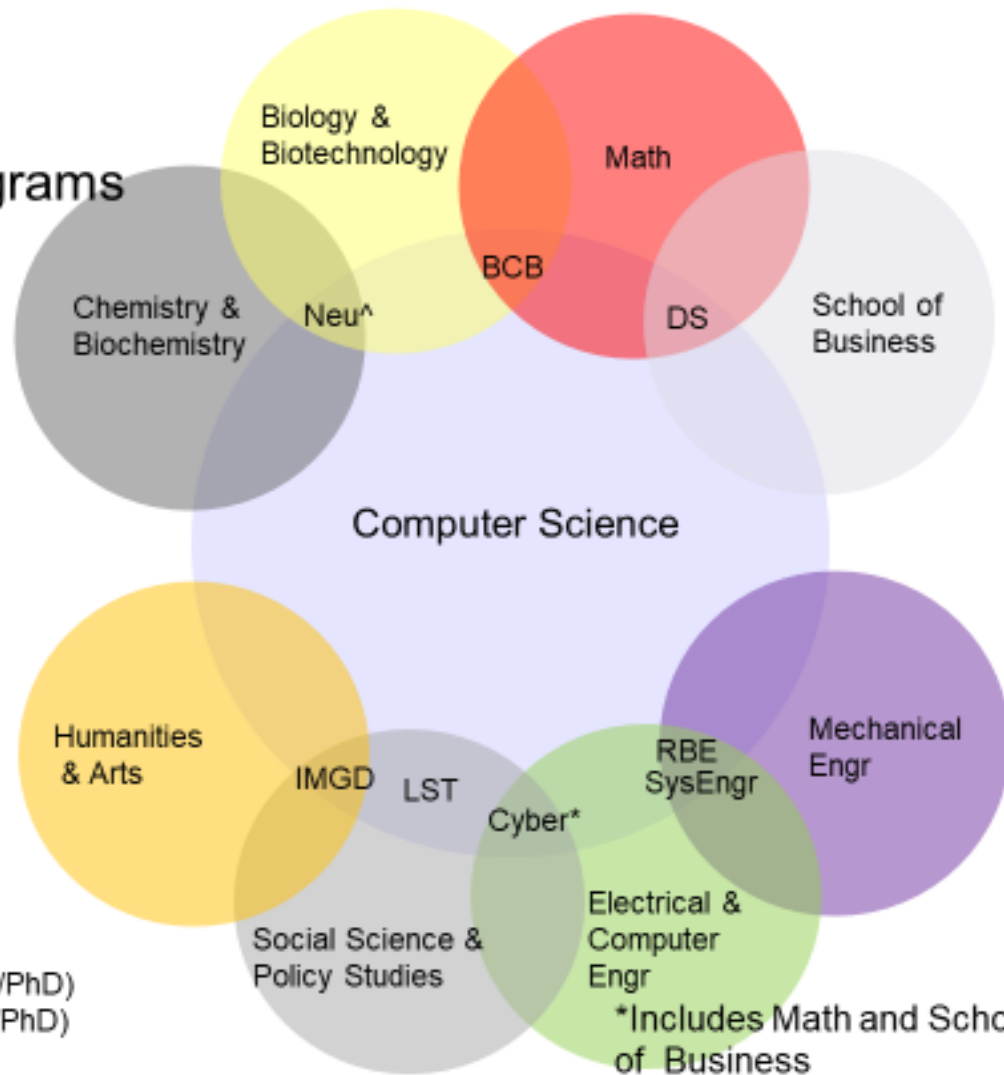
grams

Biology & Biotechnology

Math

Chemistry & Biochemistry

Neu^

BCB

DS

School of Business

Computer Science

Humanities & Arts

IMGD

LST

Cyber*

RBE SysEngr

Mechanical Engr

Social Science & Policy Studies

Electrical & Computer Engr

/PhD)
PhD)

*Includes Math and Scho
of Business